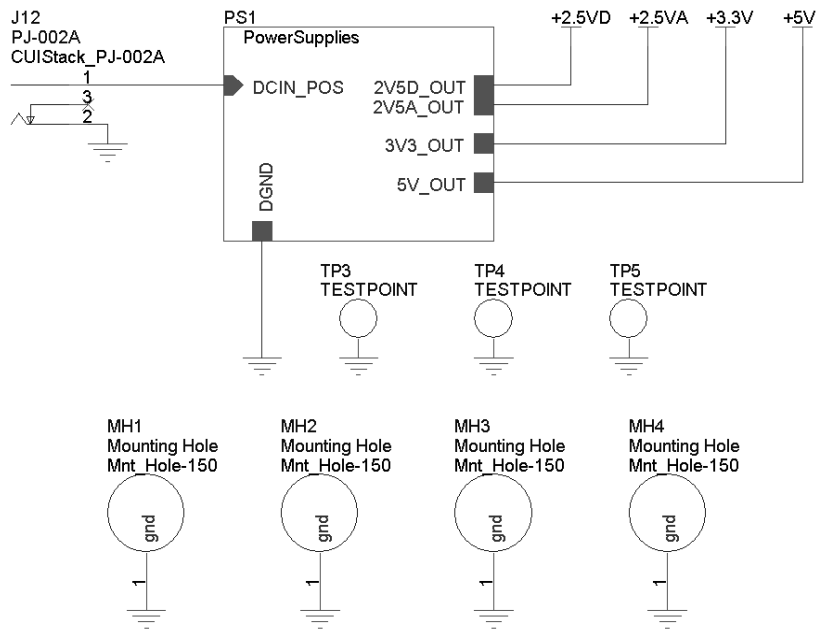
J12
PJ-002A
CUIStack_PJ-002A

1
3
2

PS1
PowerSupplies

DCIN_POS
DGND
2V5D_OUT
2V5A_OUT
3V3_OUT
5V_OUT

+2.5VD
+2.5VA
+3.3V
+5V

TP3
TESTPOINT

TP4
TESTPOINT

TP5
TESTPOINT

MH1
Mounting Hole
Mnt_Hole-150
gnd
1

MH2
Mounting Hole
Mnt_Hole-150
gnd
1

MH3
Mounting Hole
Mnt_Hole-150
gnd
1

MH4
Mounting Hole
Mnt_Hole-150
gnd
1